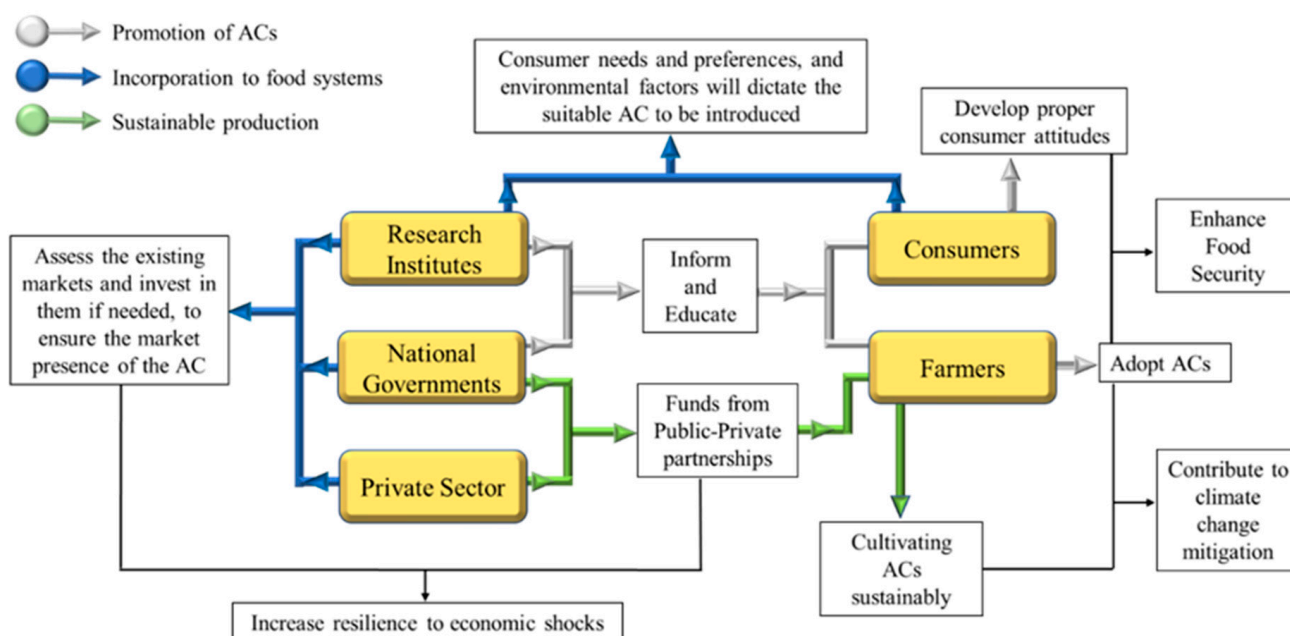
Promotion of ACs
Incorporation to food systems
Sustainable production

Consumer needs and preferences, and environmental factors will dictate the suitable AC to be introduced

Develop proper consumer attitudes

Assess the existing markets and invest in them if needed, to ensure the market presence of the AC

Research Institutes

Inform and Educate

Consumers

Enhance Food Security

National Governments

Farmers

Adopt ACs

Funds from Public-Private partnerships

Private Sector

Contribute to climate change mitigation

Cultivating ACs sustainably

Increase resilience to economic shocks